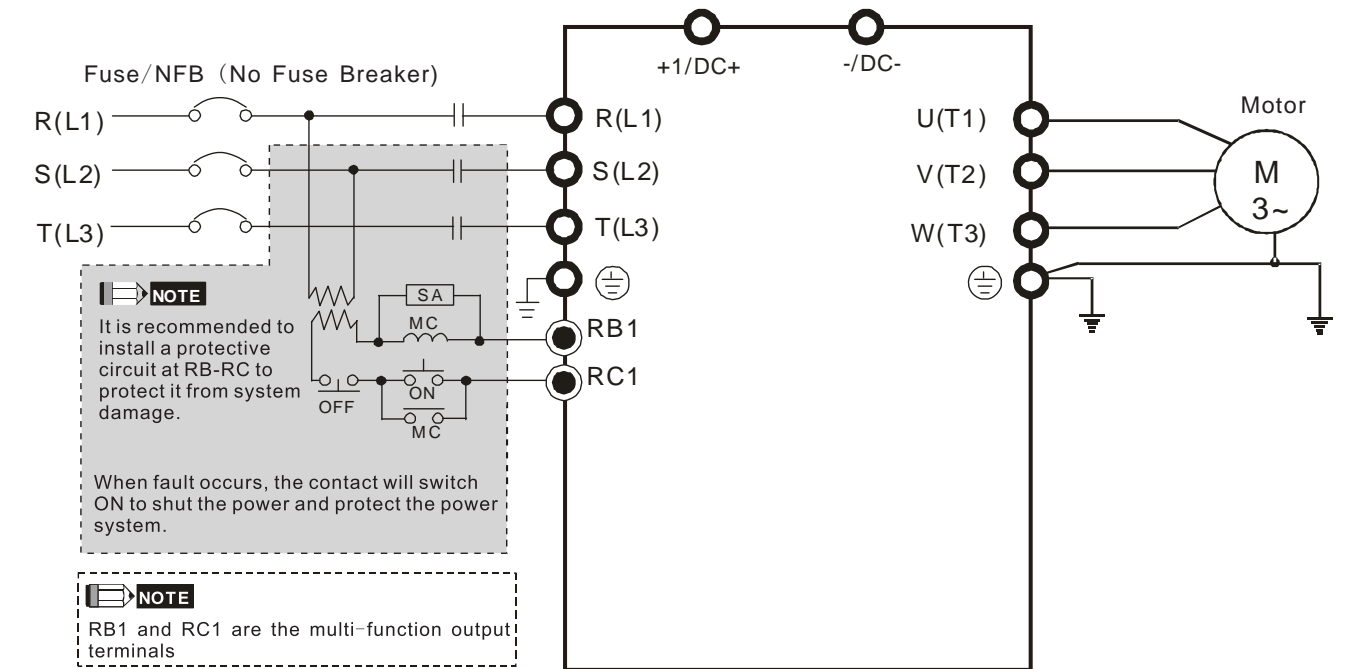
Fuse/NFB (No Fuse Breaker)

+1/DC+

-/DC-

R(L1)

S(L2)

T(L3)

R(L1)

S(L2)

T(L3)

U(T1)

V(T2)

W(T3)

Motor

M

3~

NOTE

It is recommended to install a protective circuit at RB-RC to protect it from system damage.

SA

MC

RB1

RC1

OFF

ON

MC

When fault occurs, the contact will switch ON to shut the power and protect the power system.

NOTE

RB1 and RC1 are the multi-function output terminals